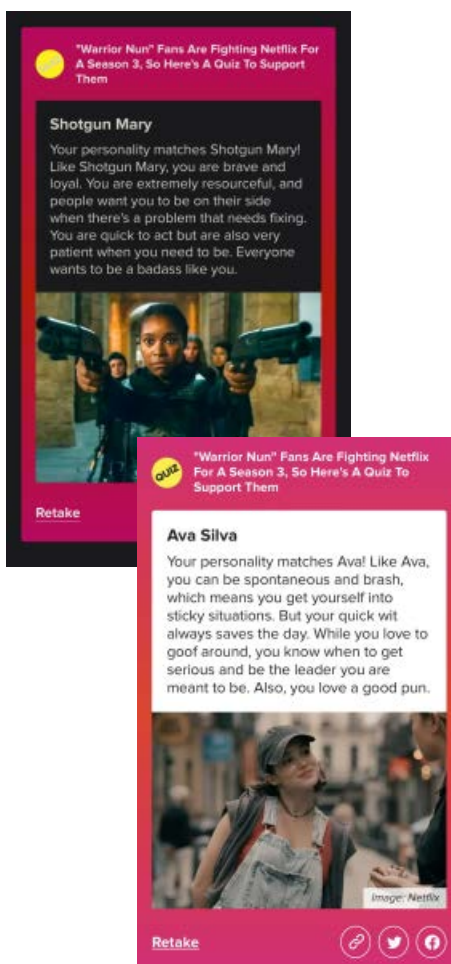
"Warrior Nun" Fans Are Fighting Netflix For A Season 3, So Here's A Quiz To Support Them

Shotgun Mary

Your personality matches Shotgun Mary! Like Shotgun Mary, you are brave and loyal. You are extremely resourceful, and people want you to be on their side when there's a problem that needs fixing. You are quick to act but are also very patient when you need to be. Everyone wants to be a badass like you.

Retake

QUIZ

"Warrior Nun" Fans Are Fighting Netflix For A Season 3, So Here's A Quiz To Support Them

Ava Silva

Your personality matches Ava! Like Ava, you can be spontaneous and brash, which means you get yourself into sticky situations. But your quick wit always saves the day. While you love to goof around, you know when to get serious and be the leader you are meant to be. Also, you love a good pun.

Image: Netflix

Retake